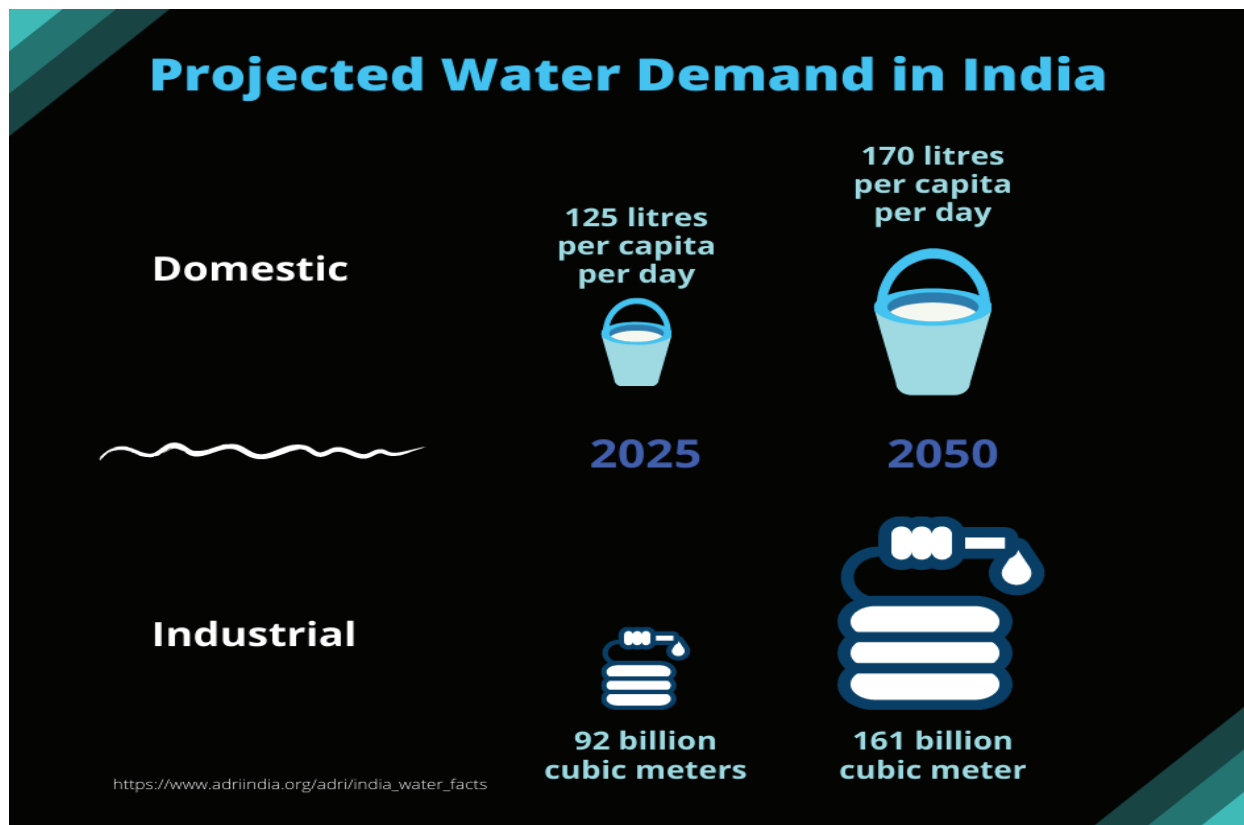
Projected Water Demand in India

Domestic

125 litres per capita per day

170 litres per capita per day

2025

2050

Industrial

92 billion cubic meters

161 billion cubic meter

https://www.adriindia.org/adri/india_water_facts